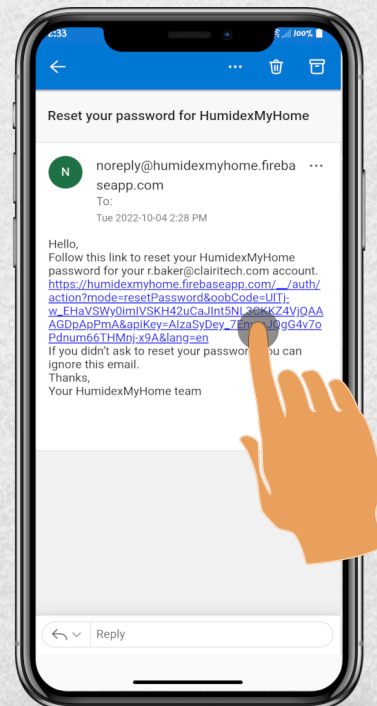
2:33 100%

Reset your password for HumidexMyHome

N

noreply@humidexmyhome.firebaseapp.com

To:

Tue 2022-10-04 2:28 PM

Hello,

Follow this link to reset your HumidexMyHome password for your r.baker@clairitech.com account.

https://humidexmyhome.firebaseapp.com/__/auth/action?mode=resetPassword&oobCode=UlTj-w_EHaVSWy0imIVSKH42uCaJInt5NL3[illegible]KKZ4VjQAAAGDpApPmA&apiKey=AIzaSyDey_7En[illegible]JOgG4v7oPdnum66THMnj-x9A&lang=en

If you didn't ask to reset your passwor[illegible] you can ignore this email.

Thanks,

Your HumidexMyHome team

Reply